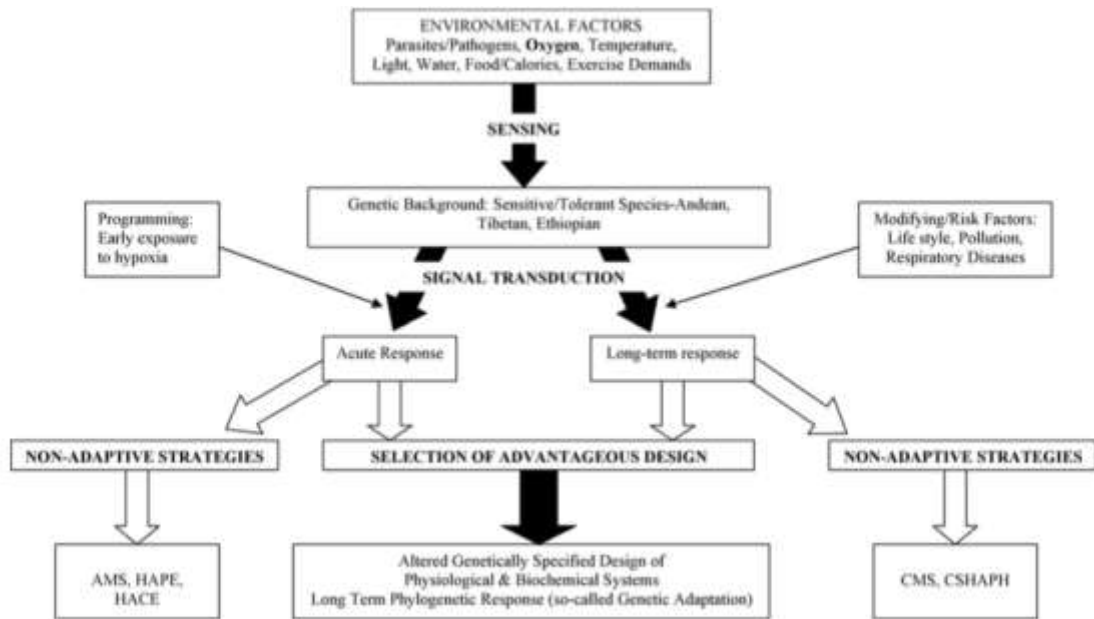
ENVIRONMENTAL FACTORS
Parasites/Pathogens, **Oxygen**, Temperature, Light, Water, Food/Calories, Exercise Demands

SENSING

Genetic Background: Sensitive/Tolerant Species-Andean, Tibetan, Ethiopian

Programming: Early exposure to hypoxia

Modifying/Risk Factors: Life style, Pollution, Respiratory Diseases

SIGNAL TRANSDUCTION

Acute Response

Long-term response

NON-ADAPTIVE STRATEGIES

SELECTION OF ADVANTAGEOUS DESIGN

NON-ADAPTIVE STRATEGIES

AMS, HAPE, HACE

Altered Genetically Specified Design of Physiological & Biochemical Systems
Long Term Phylogenetic Response (so-called Genetic Adaptation)

CMS, CSHAPH